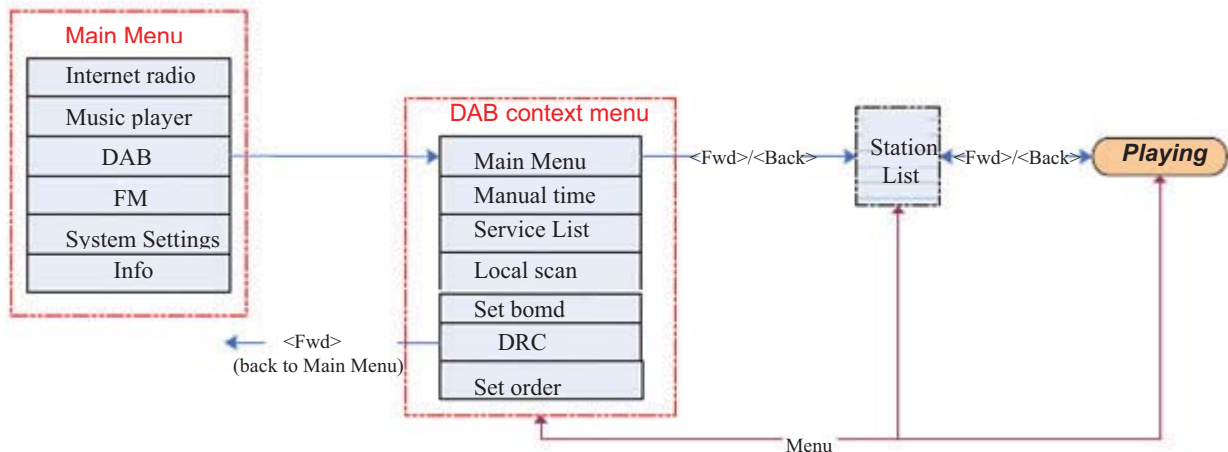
Main Menu

Internet radio
Music player
DAB
FM
System Settings
Info

DAB context menu

Main Menu
Manual time
Service List
Local scan
Set bomd
DRC
Set order

<Fwd>/<Back>

Station List

<Fwd>/<Back>

Playing

<Fwd>
(back to Main Menu)

Menu